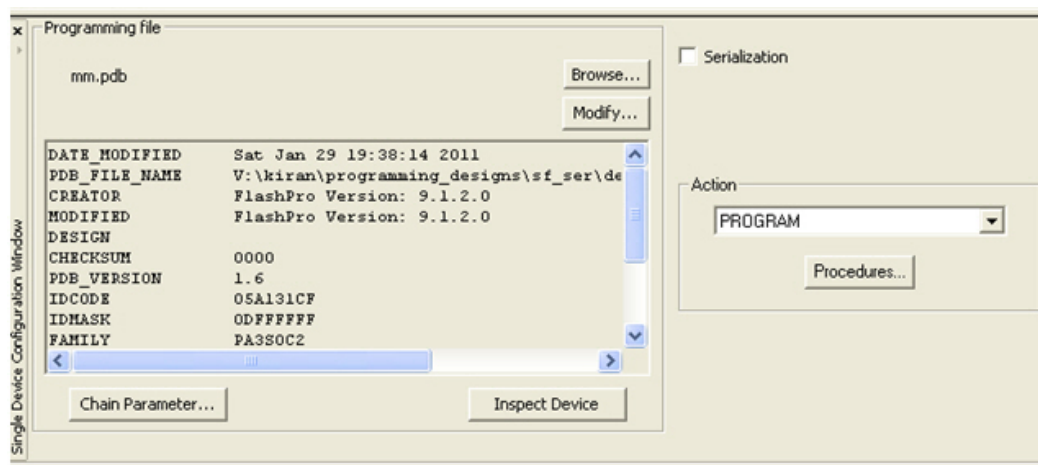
x

Single Device Configuration Window

Programming file

mm.pdb

Browse...

Modify...

| | |
|---|---|
| DATE_MODIFIED | Sat Jan 29 19:38:14 2011 |
| PDB_FILE_NAME | V:\kiran\programming_designs\sf_ser\de |
| CREATOR | FlashPro Version: 9.1.2.0 |
| MODIFIED | FlashPro Version: 9.1.2.0 |
| DESIGN | |
| CHECKSUM | 0000 |
| PDB_VERSION | 1.6 |
| IDCODE | 05A131CF |
| IDMASK | 0DFFFFFF |
| FAMILY | PA3SOC2 |

Chain Parameter...

Inspect Device

Serialization

Action

PROGRAM

Procedures...